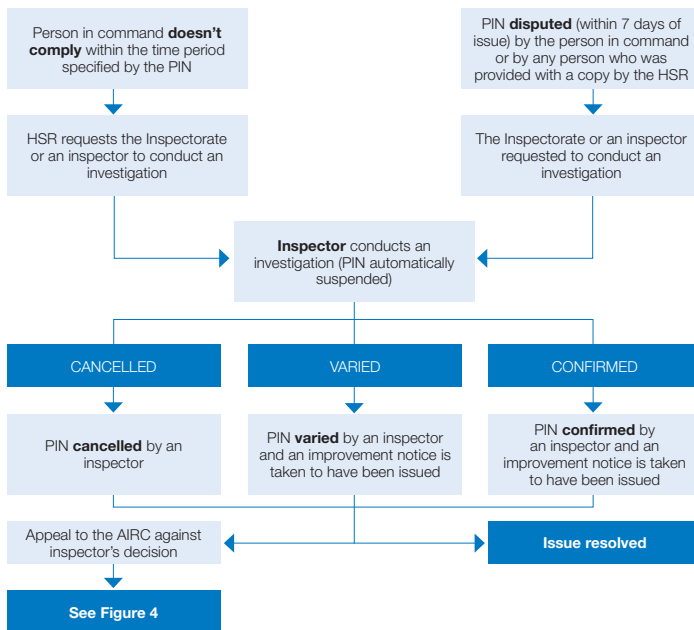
Person in command **doesn't comply** within the time period specified by the PIN

PIN **disputed** (within 7 days of issue) by the person in command or by any person who was provided with a copy by the HSR

HSR requests the Inspectorate or an inspector to conduct an investigation

The Inspectorate or an inspector requested to conduct an investigation

**Inspector** conducts an investigation (PIN automatically suspended)

CANCELLED

VARIED

CONFIRMED

PIN **cancelled** by an inspector

PIN **varied** by an inspector and an improvement notice is taken to have been issued

PIN **confirmed** by an inspector and an improvement notice is taken to have been issued

Appeal to the AIRC against inspector's decision

**Issue resolved**

**See Figure 4**